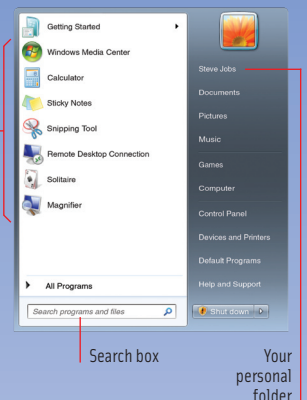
Getting Started
Windows Media Center
Calculator
Sticky Notes
Snipping Tool
Remote Desktop Connection
Solitaire
Magnifier
All Programs
Search programs and files

Steve Jobs
Documents
Pictures
Music
Games
Computer
Control Panel
Devices and Printers
Default Programs
Help and Support
Shut down

Search box

Your personal folder